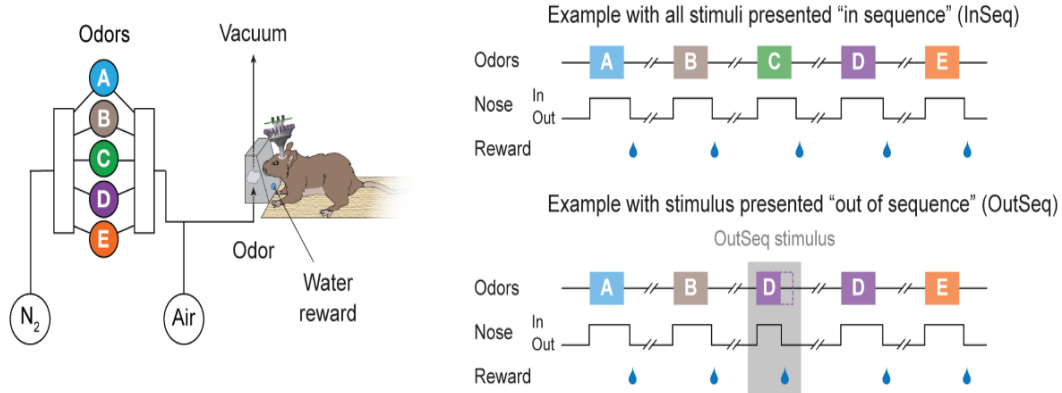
Odors

A

B

C

D

E

Vacuum

Odor

Water reward

$N_2$

Air

Example with all stimuli presented “in sequence” (InSeq)

Odors A B C D E

Nose In Out

Reward

Example with stimulus presented “out of sequence” (OutSeq)

OutSeq stimulus

Odors A B D D E

Nose In Out

Reward